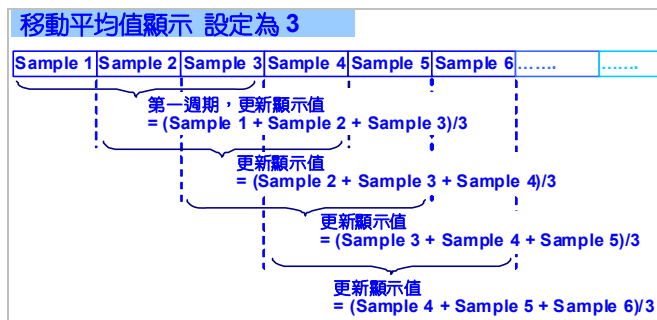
移動平均值顯示 設定為 3

| Sample 1 | Sample 2 | Sample 3 | Sample 4 | Sample 5 | Sample 6 | ……. | ……. |
|---|---|---|---|---|---|---|---|

第一週期，更新顯示值
= (Sample 1 + Sample 2 + Sample 3)/3

更新顯示值
= (Sample 2 + Sample 3 + Sample 4)/3

更新顯示值
= (Sample 3 + Sample 4 + Sample 5)/3

更新顯示值
= (Sample 4 + Sample 5 + Sample 6)/3